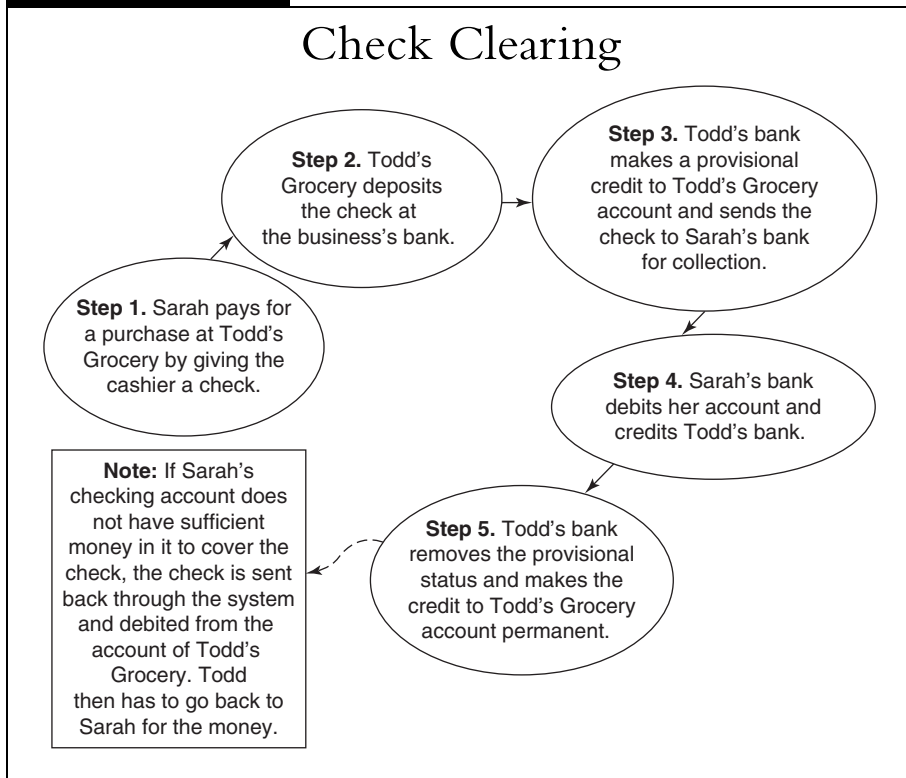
Check Clearing

**Step 1.** Sarah pays for a purchase at Todd's Grocery by giving the cashier a check.

**Step 2.** Todd's Grocery deposits the check at the business's bank.

**Step 3.** Todd's bank makes a provisional credit to Todd's Grocery account and sends the check to Sarah's bank for collection.

**Step 4.** Sarah's bank debits her account and credits Todd's bank.

**Step 5.** Todd's bank removes the provisional status and makes the credit to Todd's Grocery account permanent.

**Note:** If Sarah's checking account does not have sufficient money in it to cover the check, the check is sent back through the system and debited from the account of Todd's Grocery. Todd then has to go back to Sarah for the money.